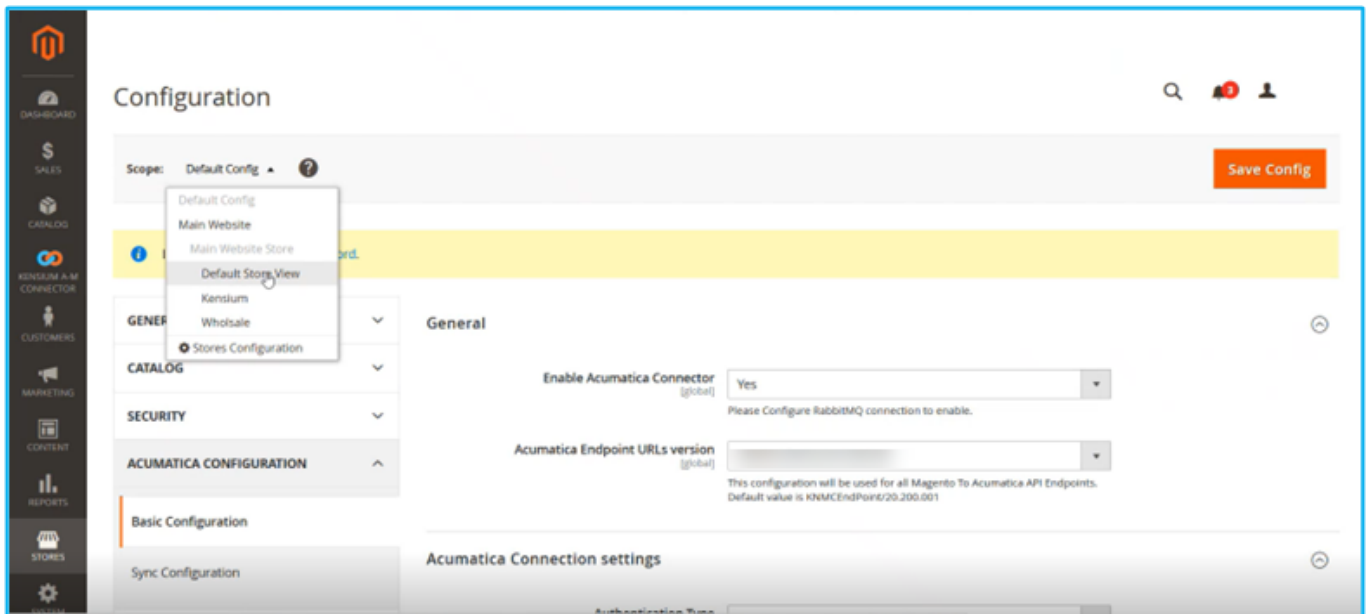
DASHBOARD
SALES
CATALOG
KENSIUM A-M CONNECTOR
CUSTOMERS
MARKETING
CONTENT
REPORTS
STORES
SYSTEM

Configuration

3

Scope: Default Config

Save Config

Default Config
Main Website
Main Website Store
Default Store View
Kensium
Wholsale
Stores Configuration

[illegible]ord.

GENER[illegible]
CATALOG
SECURITY
ACUMATICA CONFIGURATION
Basic Configuration
Sync Configuration

General

Enable Acumatica Connector
[global]
Yes
Please Configure RabbitMQ connection to enable.

Acumatica Endpoint URLs version
[global]
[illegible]
This configuration will be used for all Magento To Acumatica API Endpoints. Default value is KNMCEndPoint/20.200.001

Acumatica Connection settings

Authentication Type